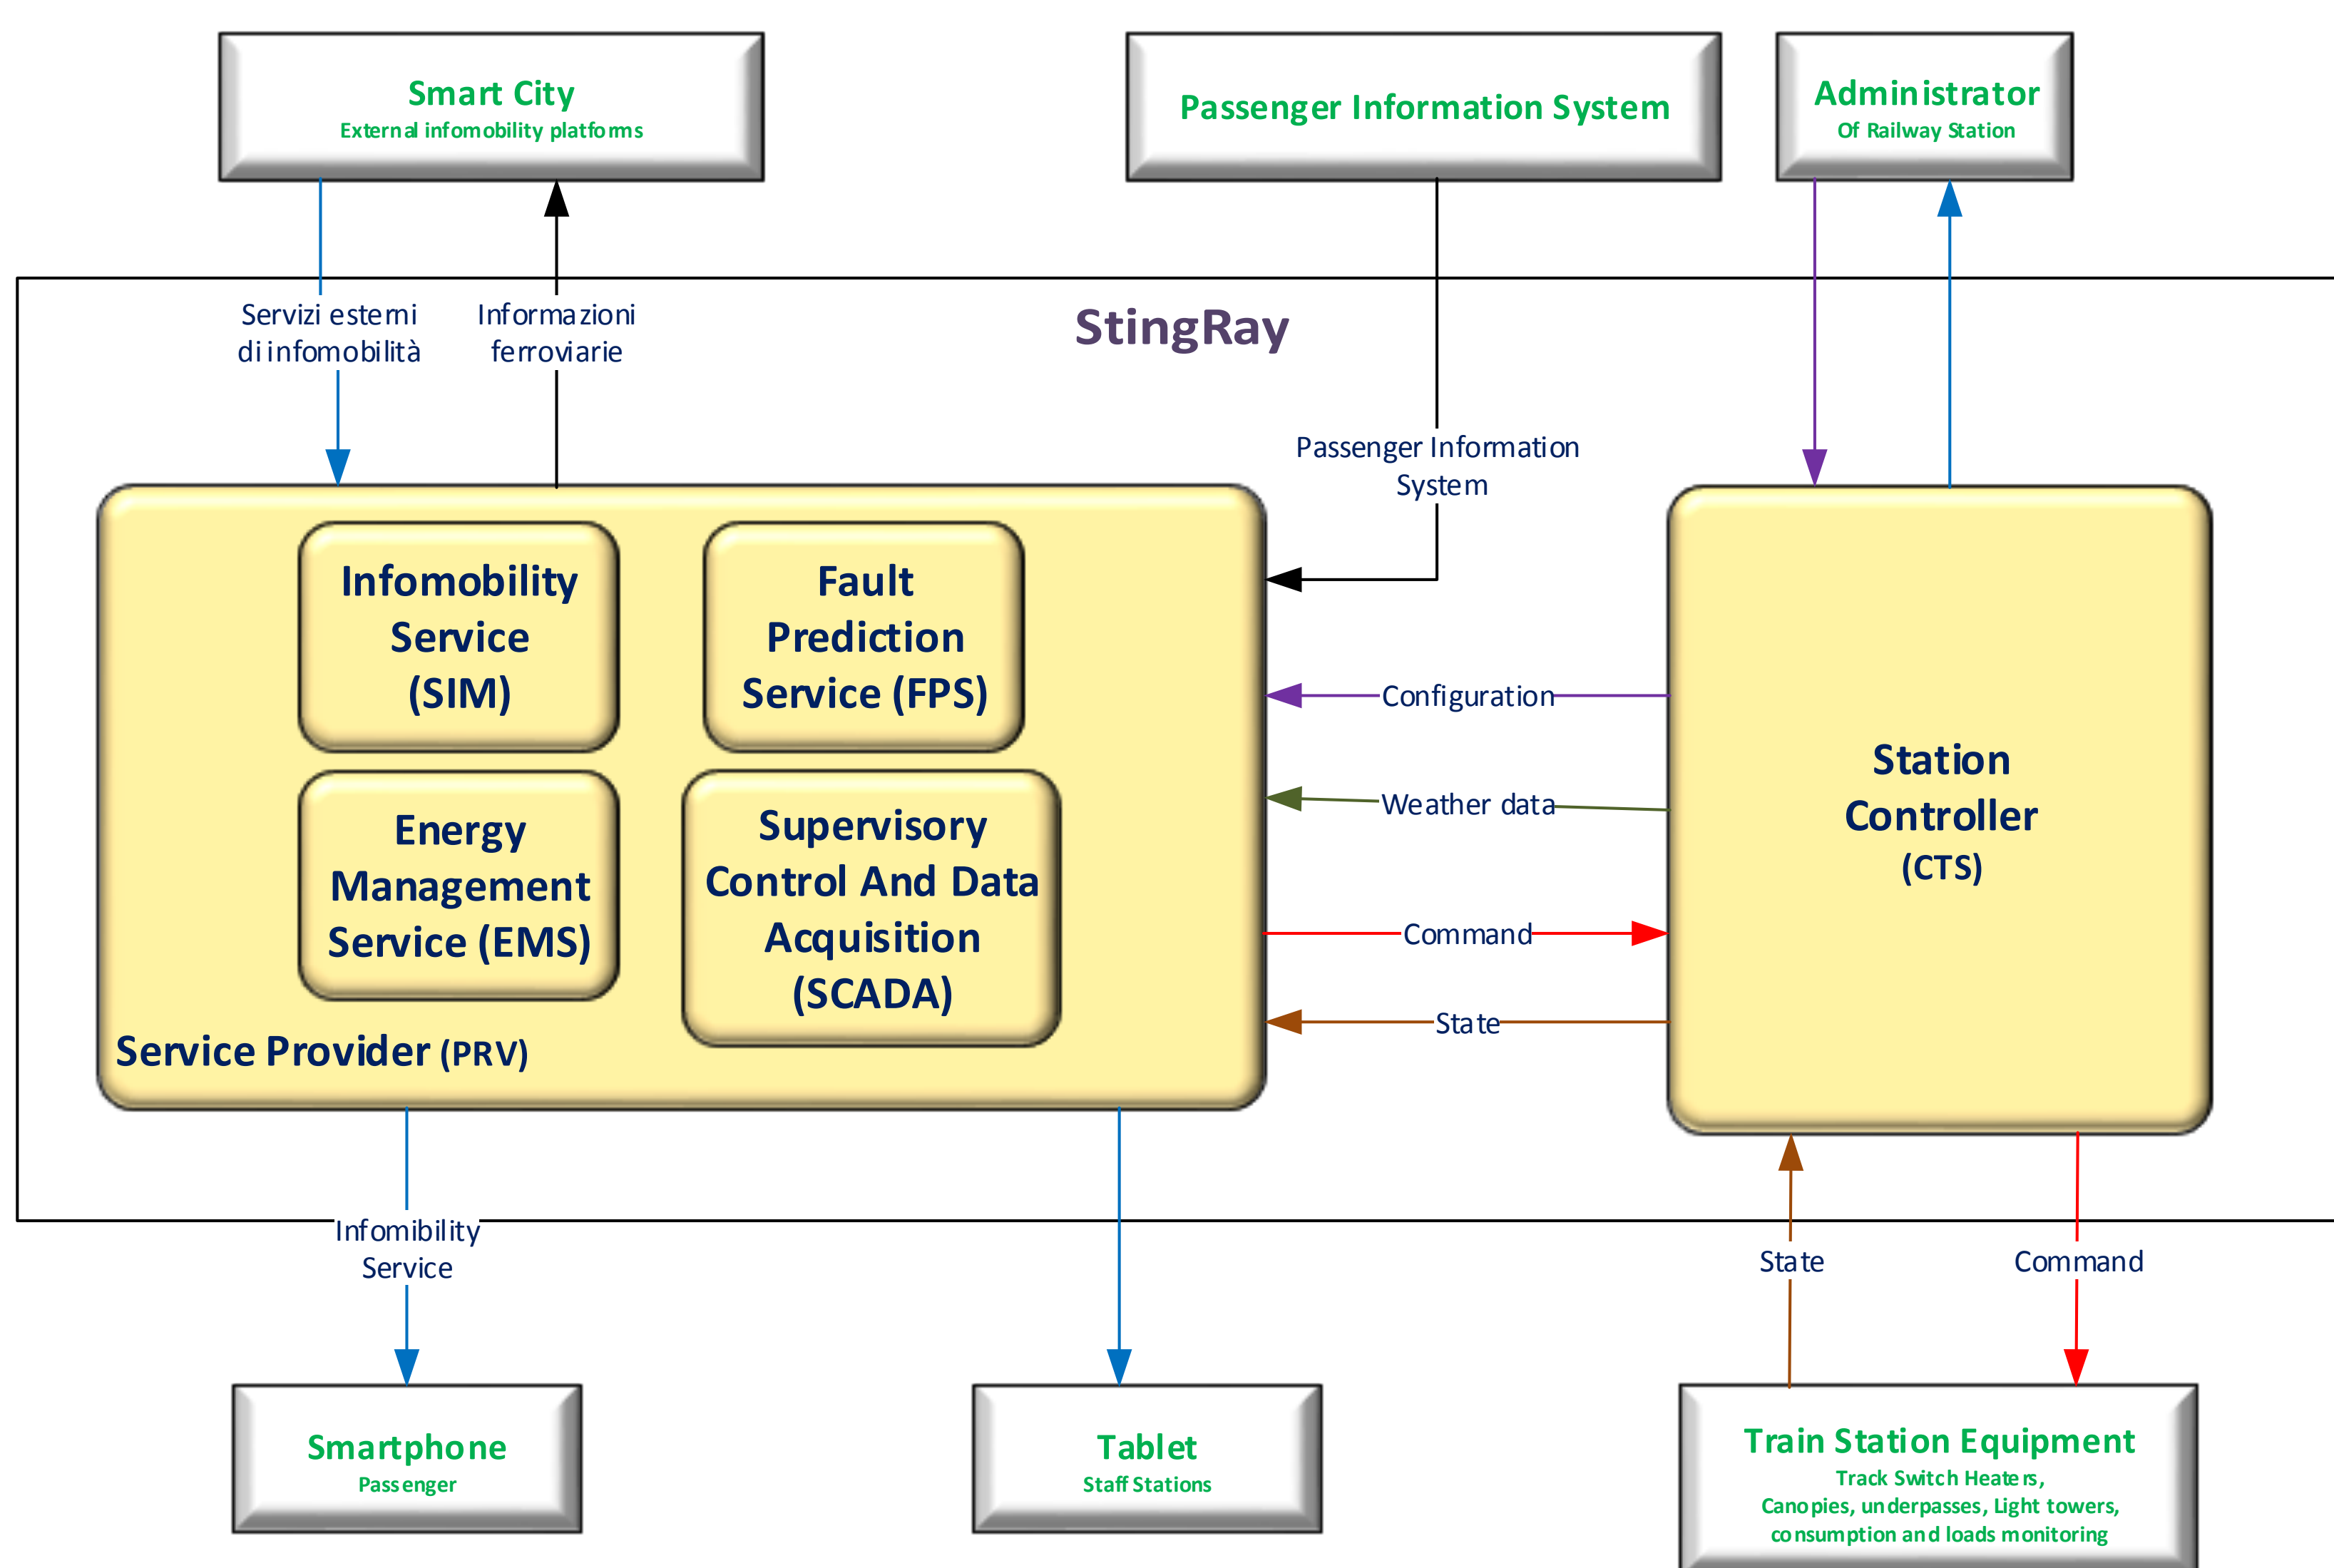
Smart City
External infomobility platforms

Passenger Information System

Administrator
Of Railway Station

StingRay

Servizi esterni di infomobilità

Informazioni ferroviarie

Passenger Information System

Infomobility Service (SIM)

Fault Prediction Service (FPS)

Energy Management Service (EMS)

Supervisory Control And Data Acquisition (SCADA)

Service Provider (PRV)

Configuration

Weather data

Command

State

Station Controller (CTS)

Infomibility Service

State

Command

Smartphone
Passenger

Tablet
Staff Stations

Train Station Equipment
Track Switch Heaters, Canopies, underpasses, Light towers, consumption and loads monitoring